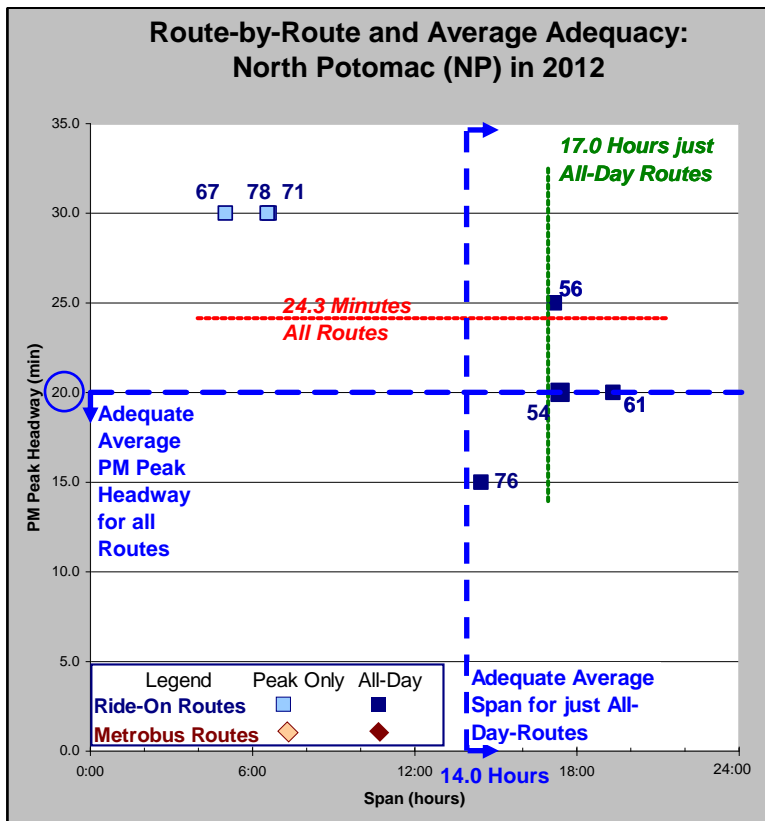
Route-by-Route and Average Adequacy: North Potomac (NP) in 2012

35.0
30.0
25.0
20.0
15.0
10.0
5.0
0.0

PM Peak Headway (min)

67 78 71

17.0 Hours just All-Day Routes

56

24.3 Minutes All Routes

54 61

Adequate Average PM Peak Headway for all Routes

76

Legend Peak Only All-Day
Ride-On Routes
Metrobus Routes

Adequate Average Span for just All-Day-Routes

0:00 6:00 12:00 18:00 24:00

14.0 Hours

Span (hours)